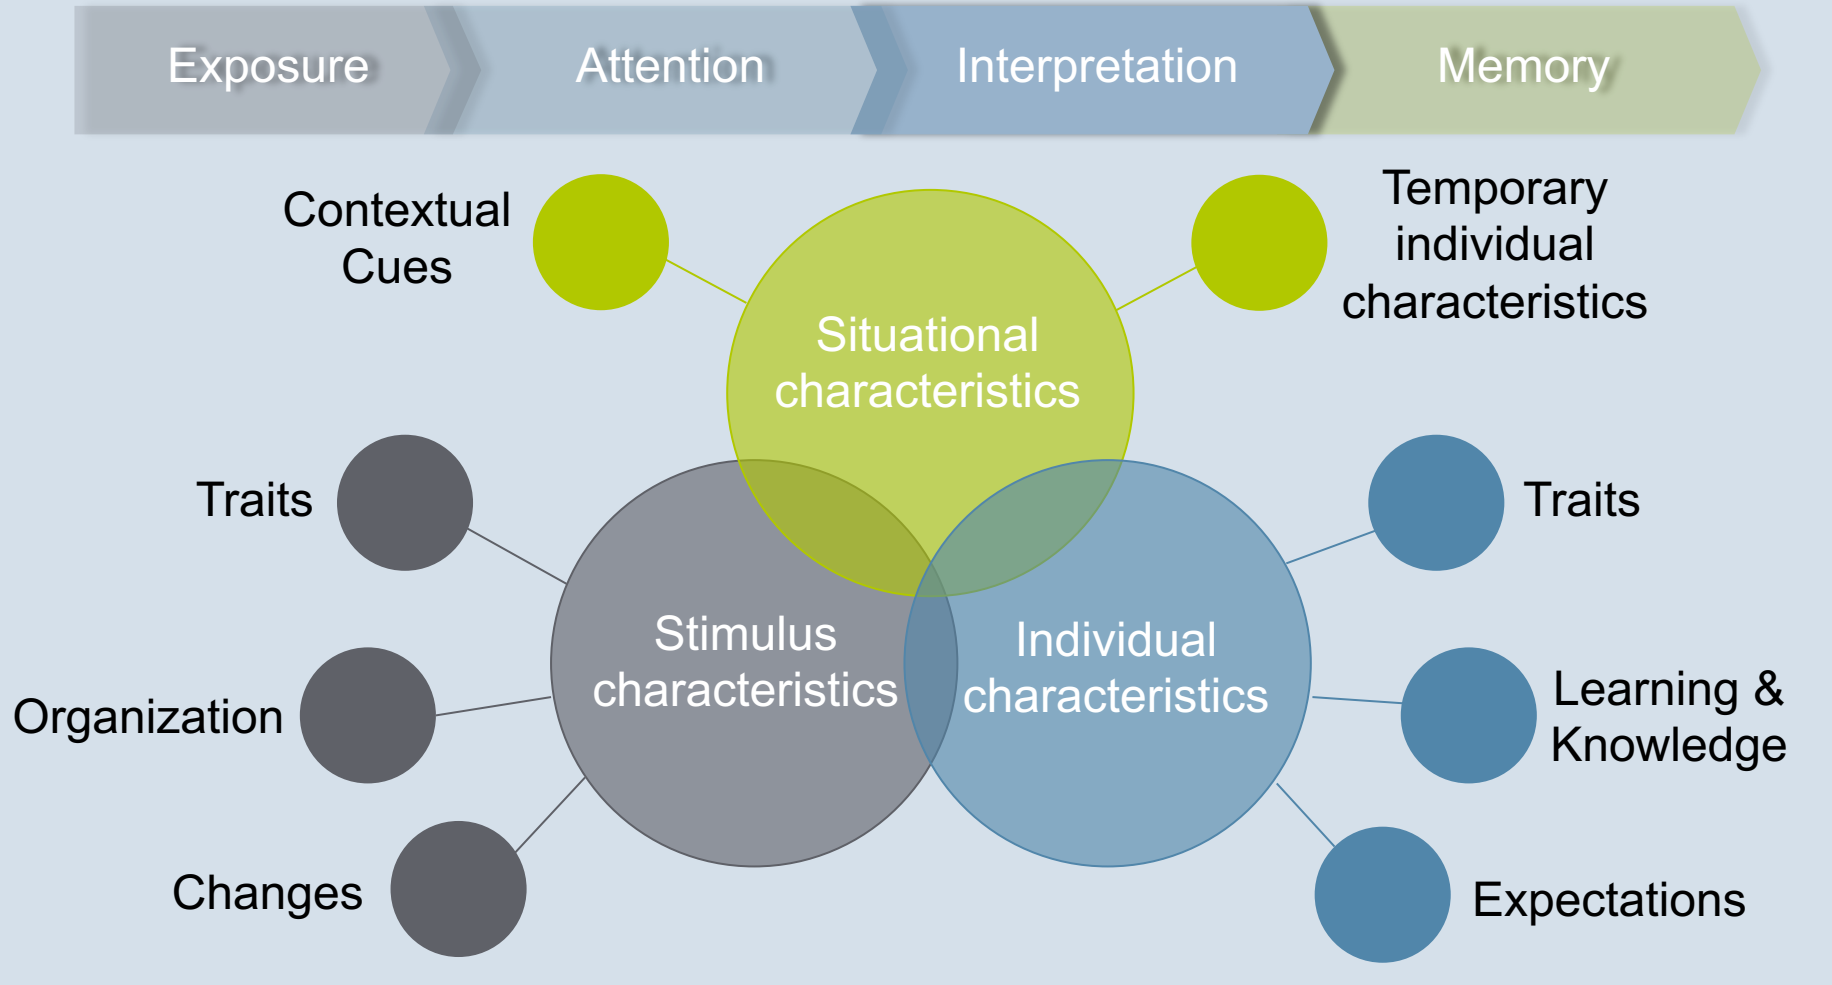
Exposure

Attention

Interpretation

Memory

Contextual Cues

Situational characteristics

Temporary individual characteristics

Traits

Stimulus characteristics

Individual characteristics

Traits

Organization

Learning & Knowledge

Changes

Expectations